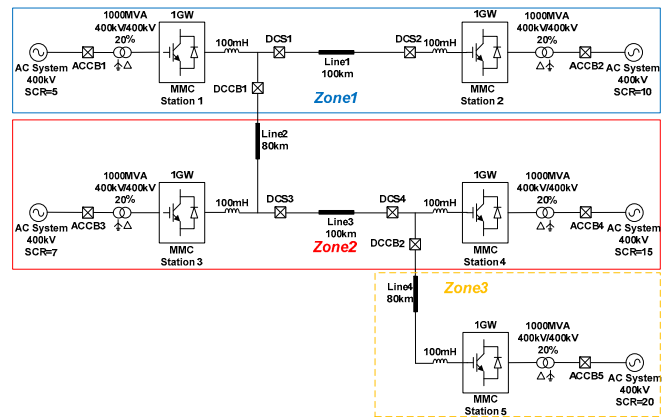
1000MVA
400kV/400kV
20%
1GW
100mH
DCS1
Line1
100km
DCS2
100mH
1GW
1000MVA
400kV/400kV
20%
AC System
400kV
SCR=5
ACCB1
MMC
Station 1
DCCB1
MMC
Station 2
ACCB2
AC System
400kV
SCR=10
Zone1

Line2
80km

1000MVA
400kV/400kV
20%
1GW
100mH
DCS3
Line3
100km
DCS4
100mH
1GW
1000MVA
400kV/400kV
20%
AC System
400kV
SCR=7
ACCB3
MMC
Station 3
Zone2
DCCB2
MMC
Station 4
ACCB4
AC System
400kV
SCR=15

Line4
80km
Zone3
1GW
1000MVA
400kV/400kV
20%
100mH
MMC
Station 5
ACCB5
AC System
400kV
SCR=20